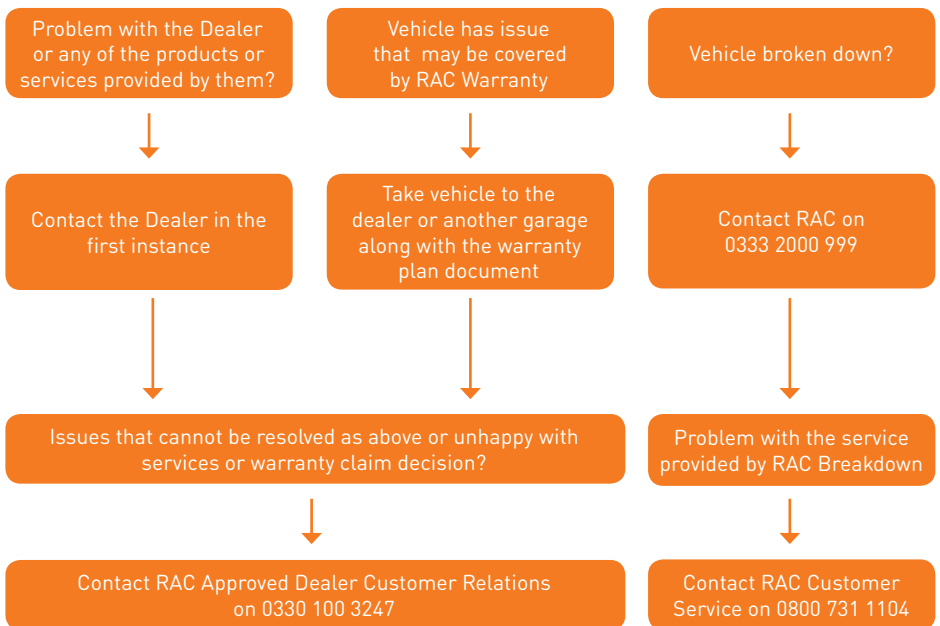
Problem with the Dealer or any of the products or services provided by them?

Contact the Dealer in the first instance

Vehicle has issue that may be covered by RAC Warranty

Take vehicle to the dealer or another garage along with the warranty plan document

Vehicle broken down?

Contact RAC on 0333 2000 999

Issues that cannot be resolved as above or unhappy with services or warranty claim decision?

Contact RAC Approved Dealer Customer Relations on 0330 100 3247

Problem with the service provided by RAC Breakdown

Contact RAC Customer Service on 0800 731 1104